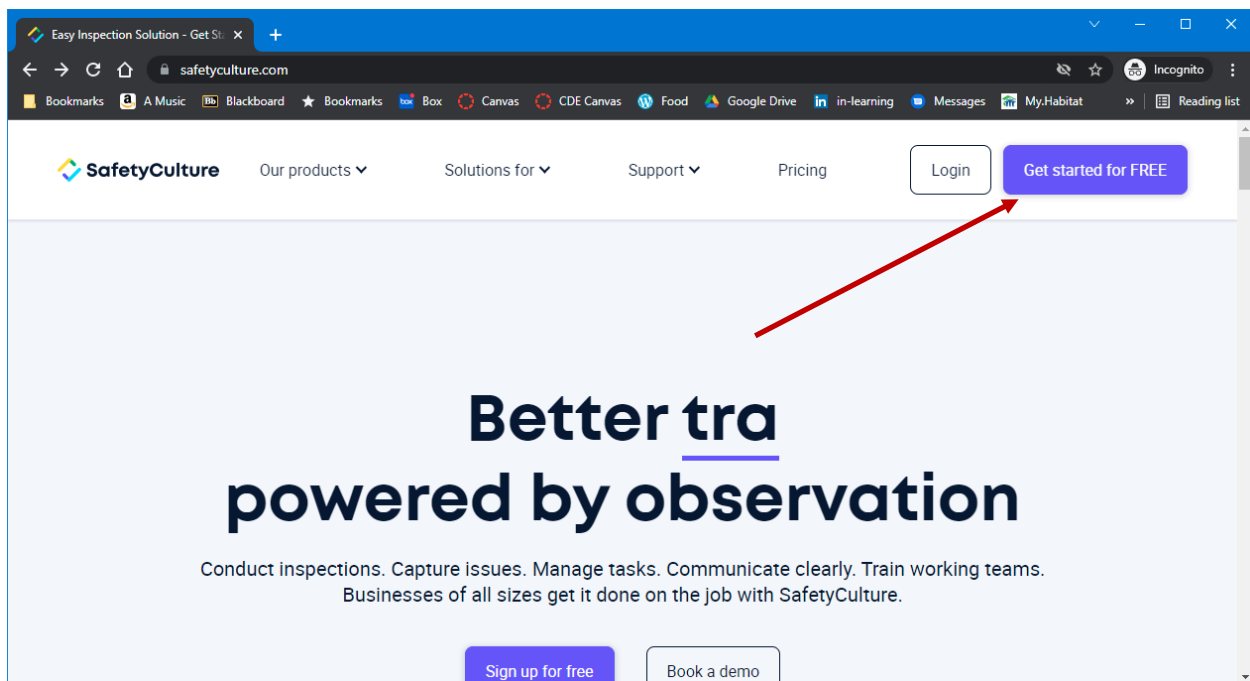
Easy Inspection Solution - Get St ×

safetyculture.com

Incognito

Bookmarks A Music Blackboard Bookmarks Box Canvas CDE Canvas Food Google Drive in-learning Messages My.Habitat » Reading list

SafetyCulture Our products Solutions for Support Pricing Login Get started for FREE

Better tra
powered by observation

Conduct inspections. Capture issues. Manage tasks. Communicate clearly. Train working teams. Businesses of all sizes get it done on the job with SafetyCulture.

Sign up for free Book a demo